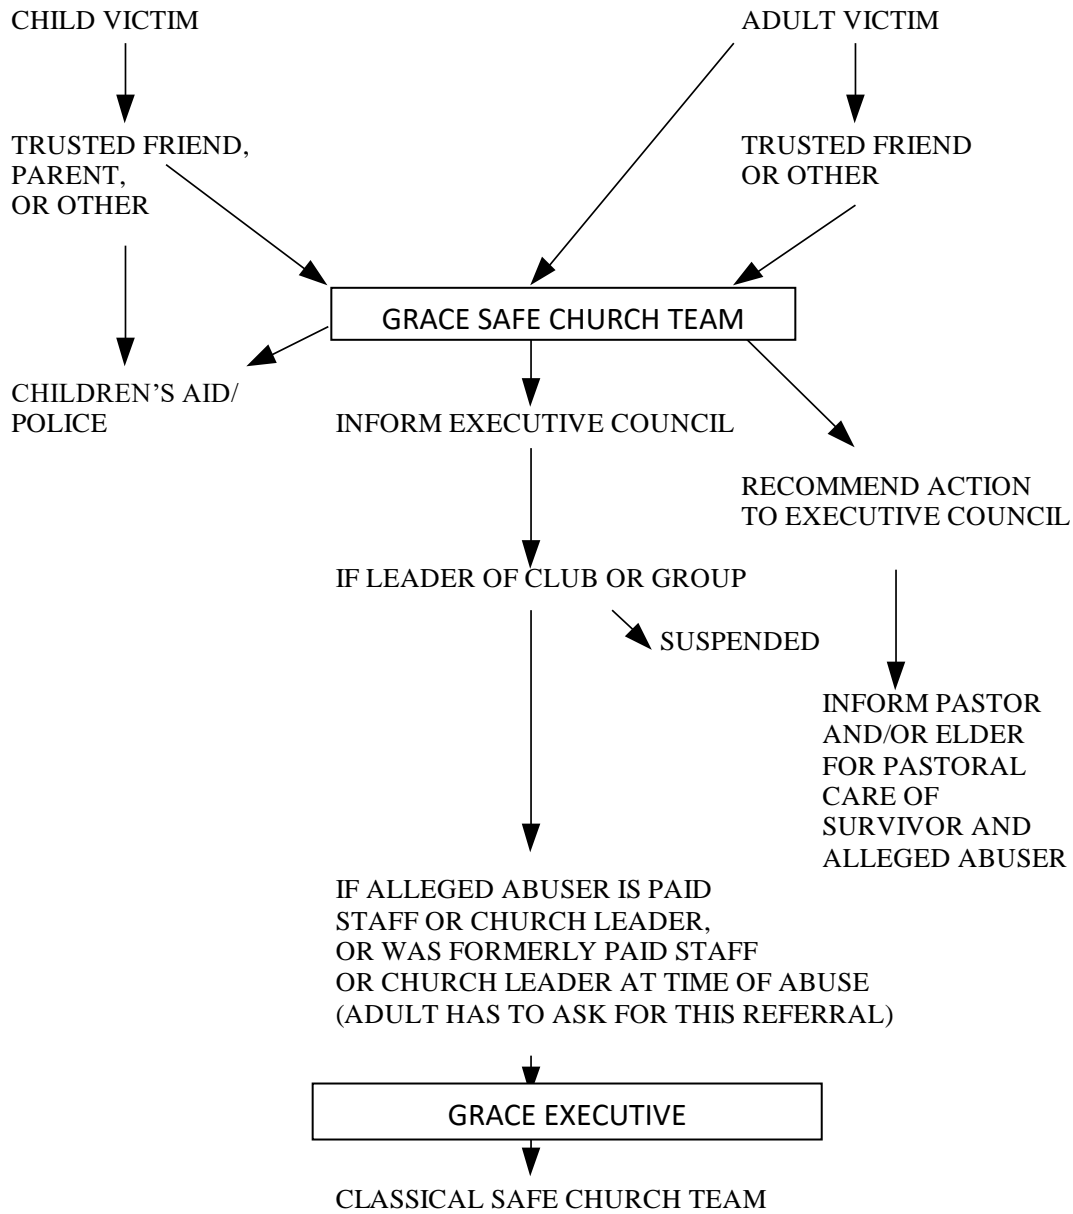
CHILD VICTIM

ADULT VICTIM

TRUSTED FRIEND, PARENT, OR OTHER

TRUSTED FRIEND OR OTHER

GRACE SAFE CHURCH TEAM

CHILDREN'S AID/ POLICE

INFORM EXECUTIVE COUNCIL

RECOMMEND ACTION TO EXECUTIVE COUNCIL

IF LEADER OF CLUB OR GROUP

SUSPENDED

INFORM PASTOR AND/OR ELDER FOR PASTORAL CARE OF SURVIVOR AND ALLEGED ABUSER

IF ALLEGED ABUSER IS PAID STAFF OR CHURCH LEADER, OR WAS FORMERLY PAID STAFF OR CHURCH LEADER AT TIME OF ABUSE (ADULT HAS TO ASK FOR THIS REFERRAL)

GRACE EXECUTIVE

CLASSICAL SAFE CHURCH TEAM